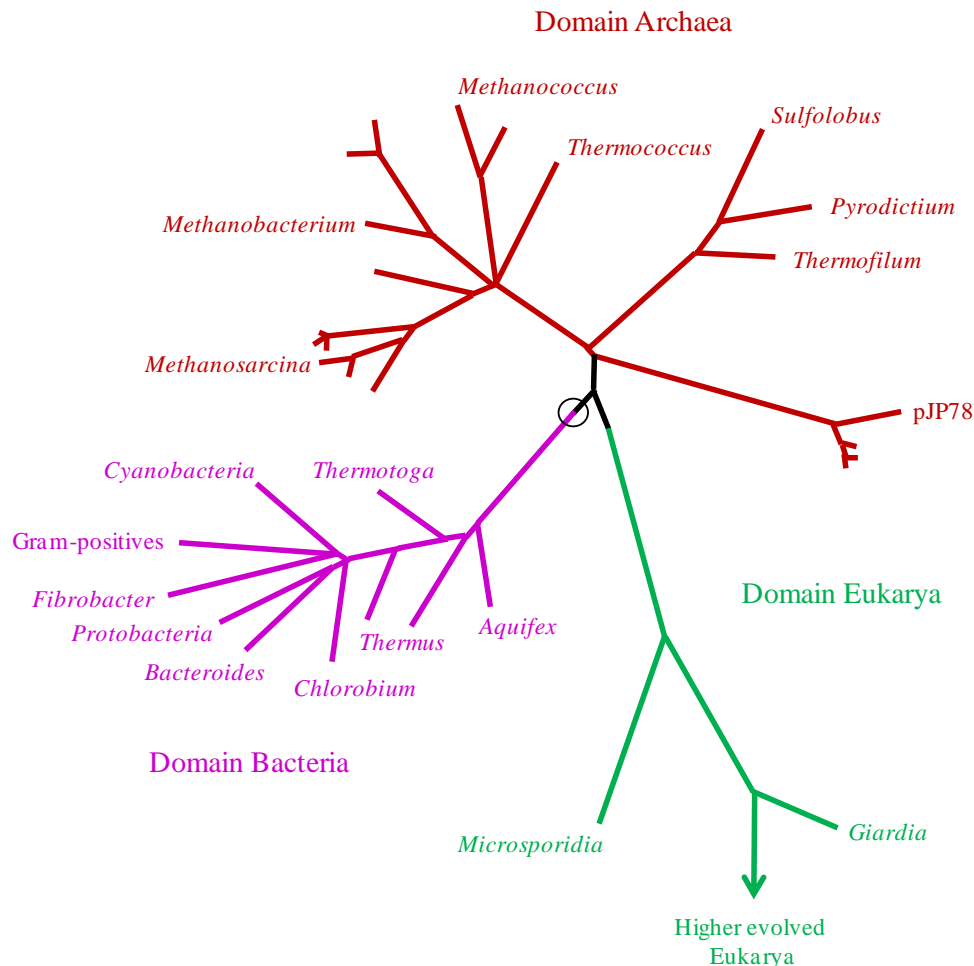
Domain Archaea

Methanococcus

Thermococcus

Sulfolobus

Pyrodictium

Thermofilum

Methanobacterium

Methanosarcina

pJP78

Cyanobacteria

Thermotoga

Gram-positives

Fibrobacter

Protobacteria

Bacteroides

Chlorobium

Thermus

Aquifex

Domain Eukarya

Domain Bacteria

Microsporidia

Giardia

Higher evolved Eukarya